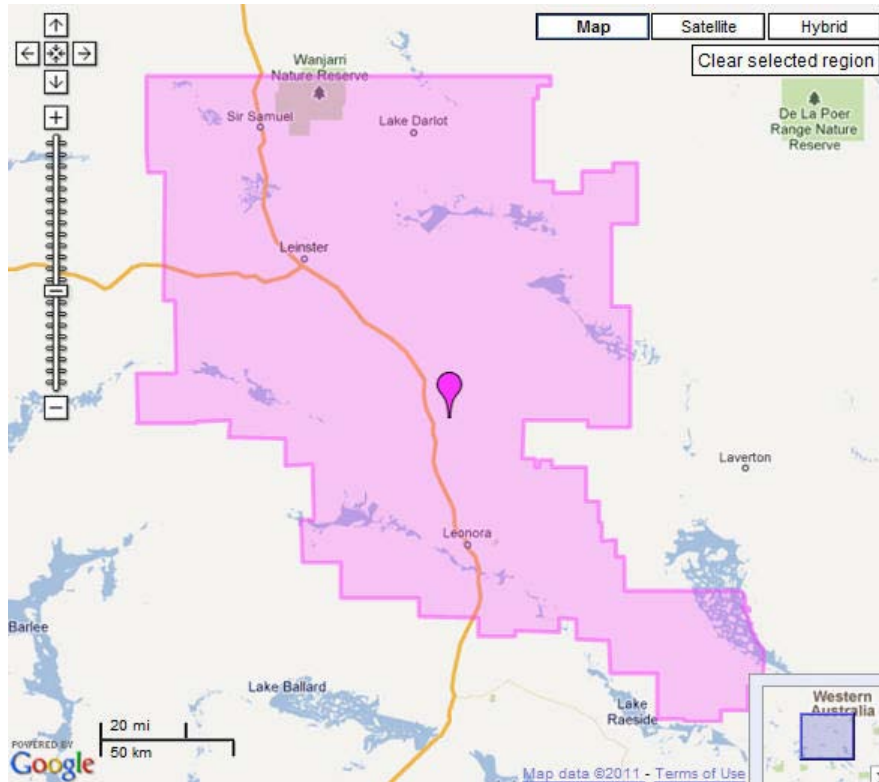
Map
Satellite
Hybrid
Clear selected region
+
−
Wanjarri Nature Reserve
Sir Samuel
Lake Darlot
De La Poer Range Nature Reserve
Leinster
Laverton
Leonora
Barlee
Lake Ballard
Lake Raeside
Western Australia
20 mi
50 km
POWERED BY Google
Map data ©2011 - Terms of Use